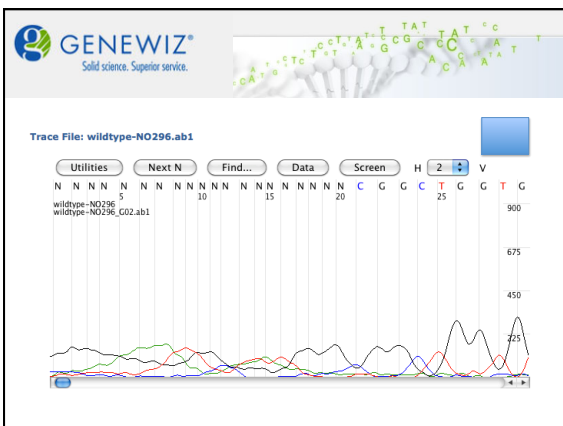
GENEWIZ®
Solid science. Superior service.

Trace File: wildtype-NO296.ab1

Utilities
Next N
Find...
Data
Screen
H 2
V

N N N N N N N N N N N N N N N N N N N N C G G C T G G T G
5 10 15 20 25

wildtype-NO296
wildtype-NO296_G02.ab1

900
675
450
325